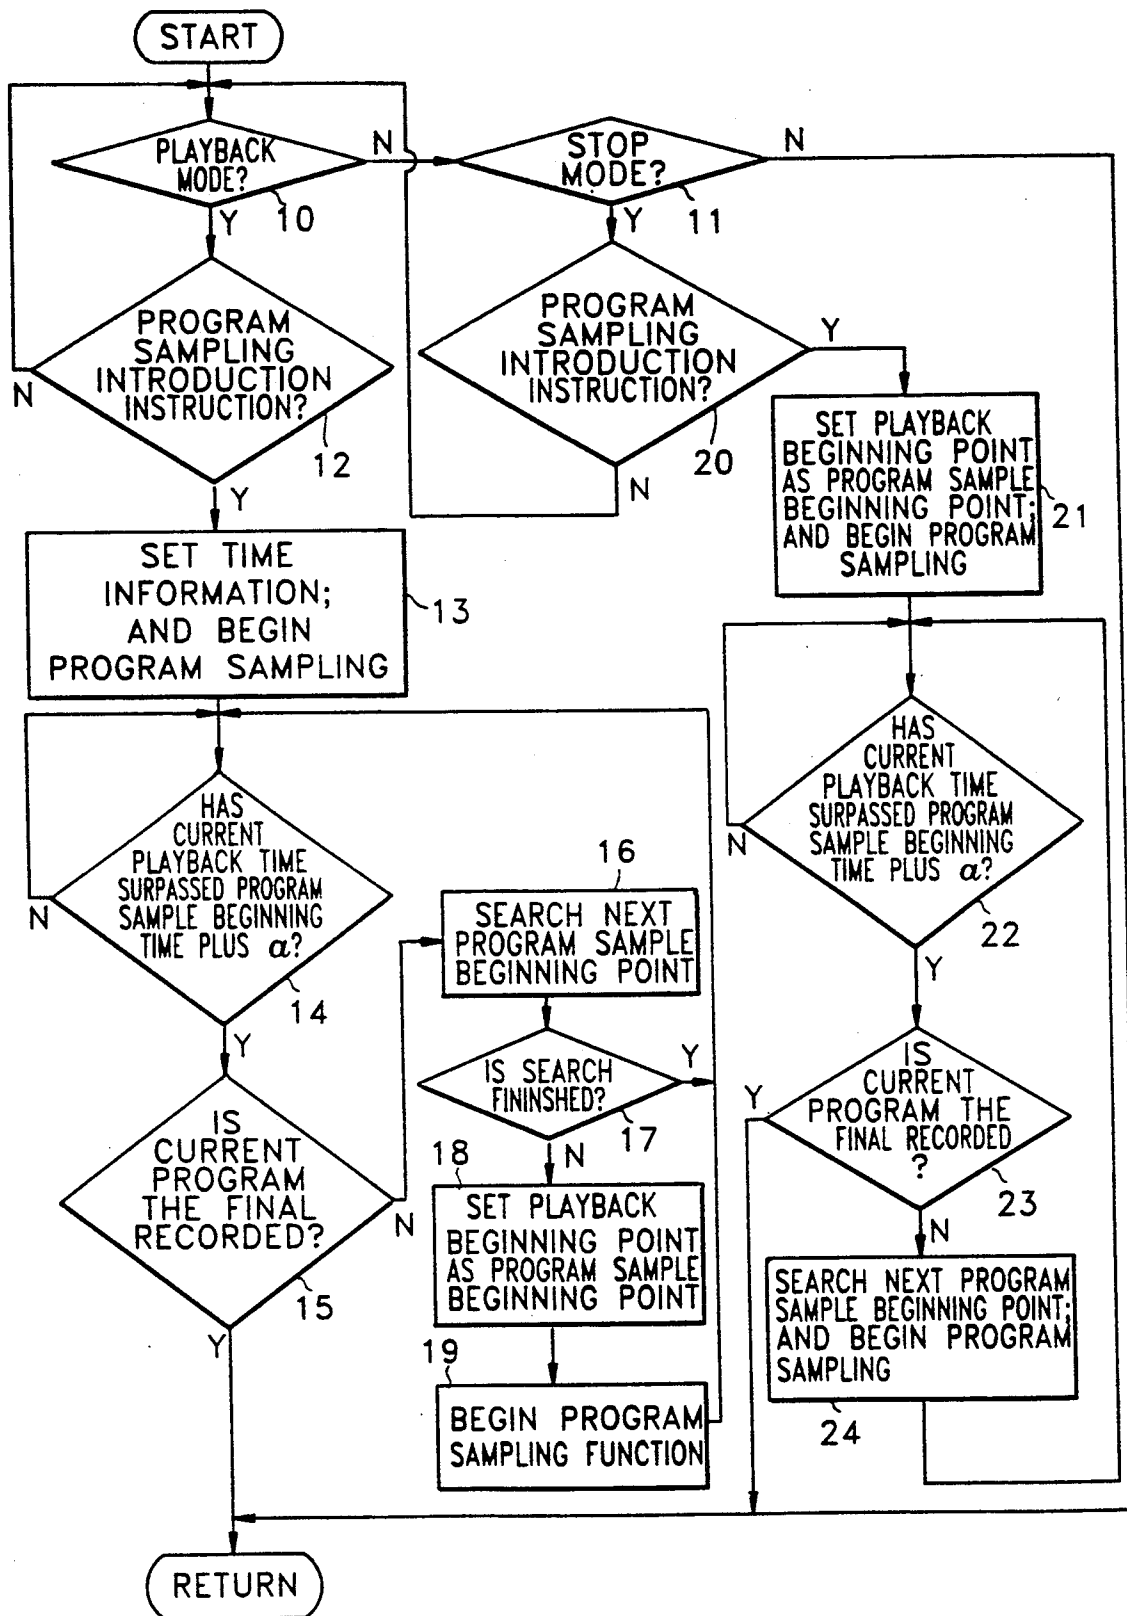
START

PLAYBACK MODE?
10
Y
N

STOP MODE?
11
Y
N

PROGRAM SAMPLING INTRODUCTION INSTRUCTION?
12
N
Y

PROGRAM SAMPLING INTRODUCTION INSTRUCTION?
20
Y
N

SET PLAYBACK BEGINNING POINT AS PROGRAM SAMPLE BEGINNING POINT; AND BEGIN PROGRAM SAMPLING
21

SET TIME INFORMATION; AND BEGIN PROGRAM SAMPLING
13

HAS CURRENT PLAYBACK TIME SURPASSED PROGRAM SAMPLE BEGINNING TIME PLUS $\alpha$?
22
N
Y

HAS CURRENT PLAYBACK TIME SURPASSED PROGRAM SAMPLE BEGINNING TIME PLUS $\alpha$?
14
N
Y

16
SEARCH NEXT PROGRAM SAMPLE BEGINNING POINT

IS SEARCH FININSHED?
17
Y
N

IS CURRENT PROGRAM THE FINAL RECORDED ?
23
Y
N

IS CURRENT PROGRAM THE FINAL RECORDED?
15
N
Y

18
SET PLAYBACK BEGINNING POINT AS PROGRAM SAMPLE BEGINNING POINT

SEARCH NEXT PROGRAM SAMPLE BEGINNING POINT; AND BEGIN PROGRAM SAMPLING
24

19
BEGIN PROGRAM SAMPLING FUNCTION

RETURN